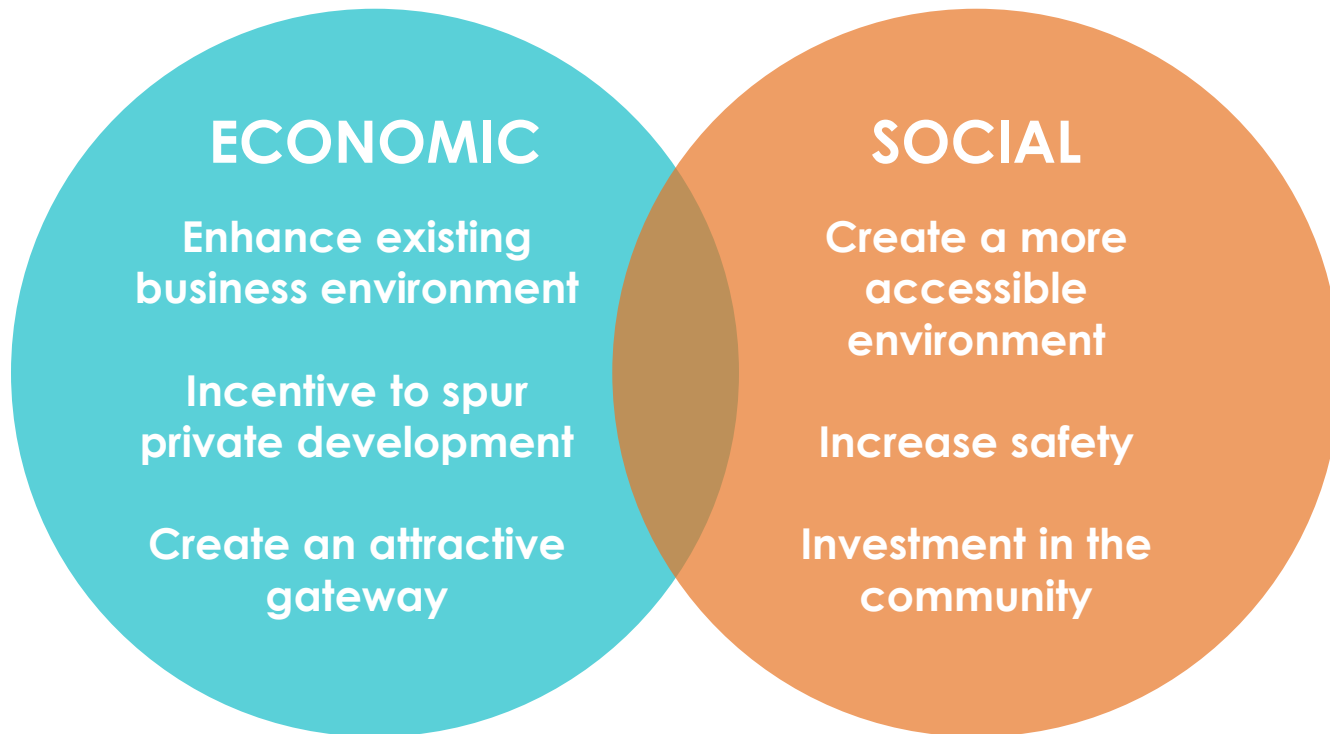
ECONOMIC

Enhance existing business environment

Incentive to spur private development

Create an attractive gateway

SOCIAL

Create a more accessible environment

Increase safety

Investment in the community